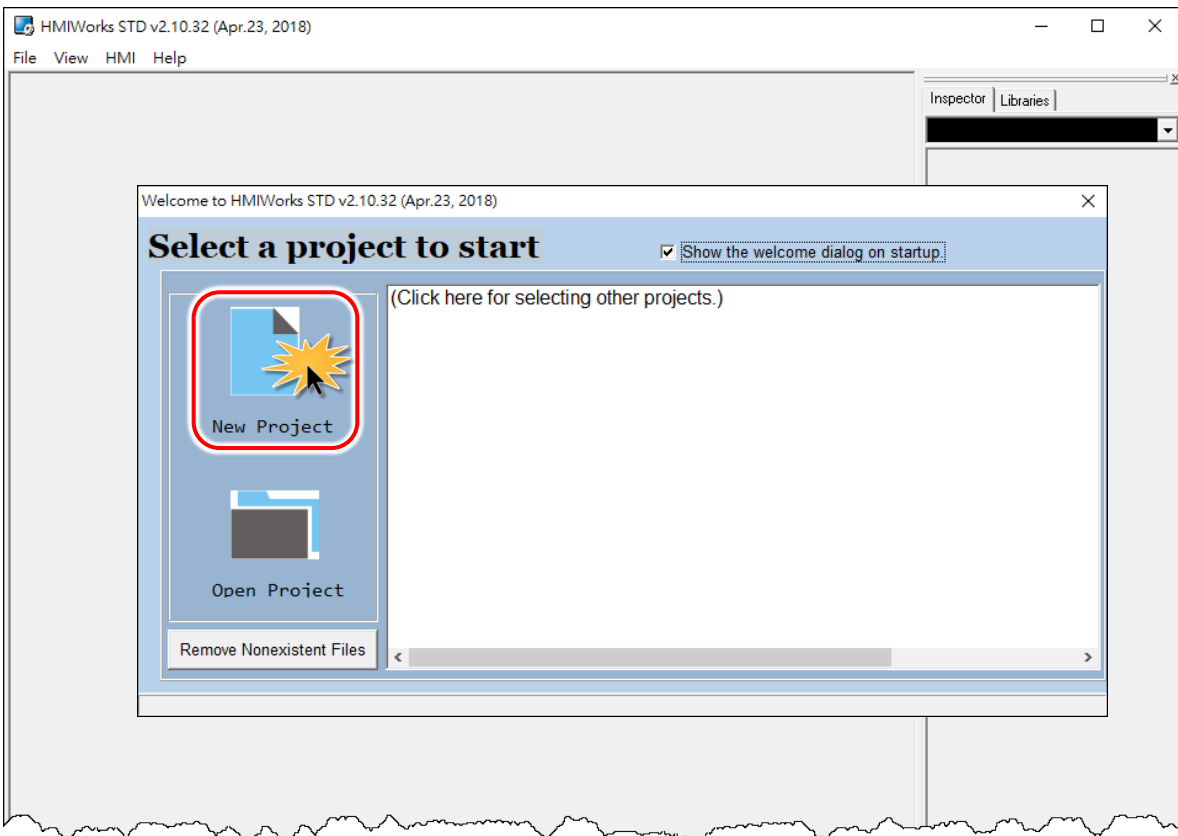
HMIWorks STD v2.10.32 (Apr.23, 2018)

File View HMI Help

Inspector Libraries

Welcome to HMIWorks STD v2.10.32 (Apr.23, 2018)

Select a project to start

Show the welcome dialog on startup.

New Project

Open Project

(Click here for selecting other projects.)

Remove Nonexistent Files